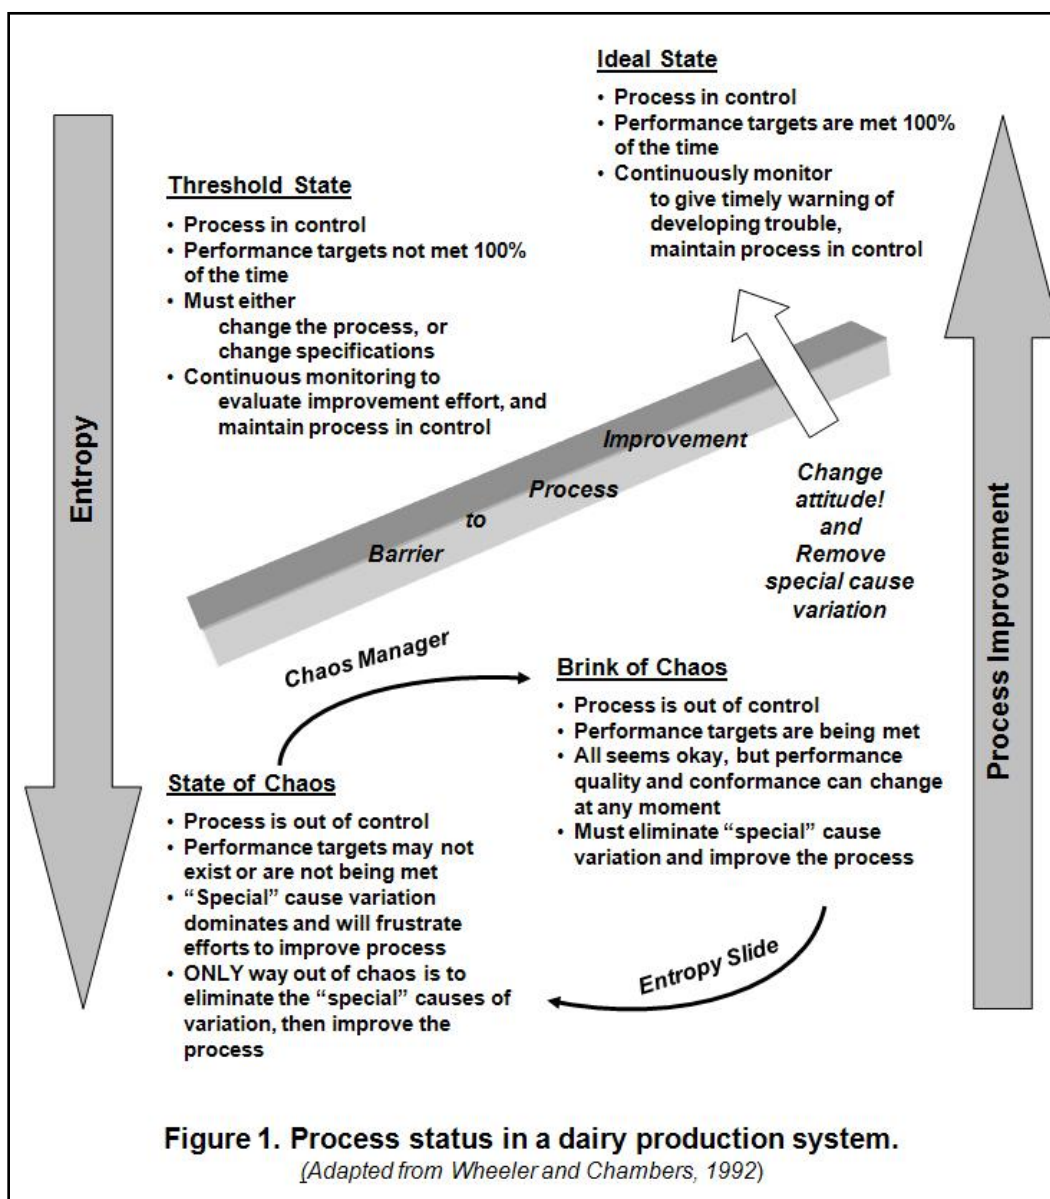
Entropy

Ideal State

- Process in control
- Performance targets are met 100% of the time
- Continuously monitor
to give timely warning of developing trouble,
maintain process in control

Threshold State

- Process in control
- Performance targets not met 100% of the time
- Must either
change the process, or
change specifications
- Continuous monitoring to
evaluate improvement effort, and
maintain process in control

Barrier to Process Improvement

Change attitude! and Remove special cause variation

Process Improvement

Chaos Manager

Brink of Chaos

- Process is out of control
- Performance targets are being met
- All seems okay, but performance quality and conformance can change at any moment
- Must eliminate "special" cause variation and improve the process

State of Chaos

- Process is out of control
- Performance targets may not exist or are not being met
- "Special" cause variation dominates and will frustrate efforts to improve process
- ONLY way out of chaos is to eliminate the "special" causes of variation, then improve the process

Entropy Slide

Figure 1. Process status in a dairy production system.
(Adapted from Wheeler and Chambers, 1992)